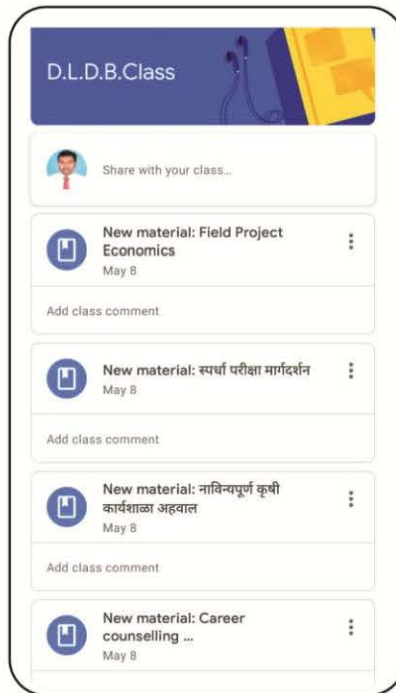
D.L.D.B.Class

Share with your class...

New material: Field Project Economics
May 8

Add class comment

New material: स्पर्धा परीक्षा मार्गदर्शन
May 8

Add class comment

New material: नाविन्यपूर्ण कृषी कार्यशाळा अहवाल
May 8

Add class comment

New material: Career counselling ...
May 8